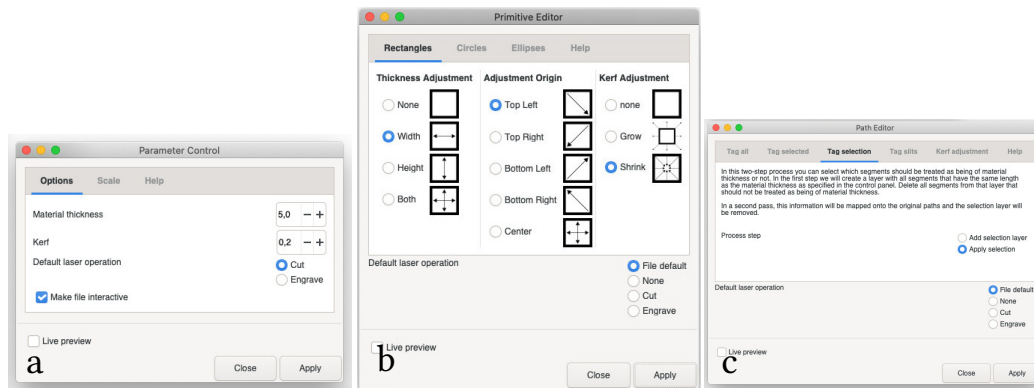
Parameter Control

Options Scale Help

Material thickness 5,0 − +

Kerf 0,2 − +

Default laser operation

Cut

Engrave

Make file interactive

Live preview

a

Close Apply

Primitive Editor

Rectangles Circles Ellipses Help

Thickness Adjustment

None

Width

Height

Both

Adjustment Origin

Top Left

Top Right

Bottom Left

Bottom Right

Center

Kerf Adjustment

none

Grow

Shrink

Default laser operation

File default

None

Cut

Engrave

Live preview

b

Close Apply

Path Editor

Tag all Tag selected Tag selection Tag slits Kerf adjustment Help

In this two-step process you can select which segments should be treated as being of material thickness or not. In the first step we will create a layer with all segments that have the same length as the material thickness as specified in the control panel. Delete all segments from that layer that should not be treated as being of material thickness.

In a second pass, this information will be mapped onto the original paths and the selection layer will be removed.

Process step

Add selection layer

Apply selection

Default laser operation

File default

None

Cut

Engrave

Live preview

c

Close Apply